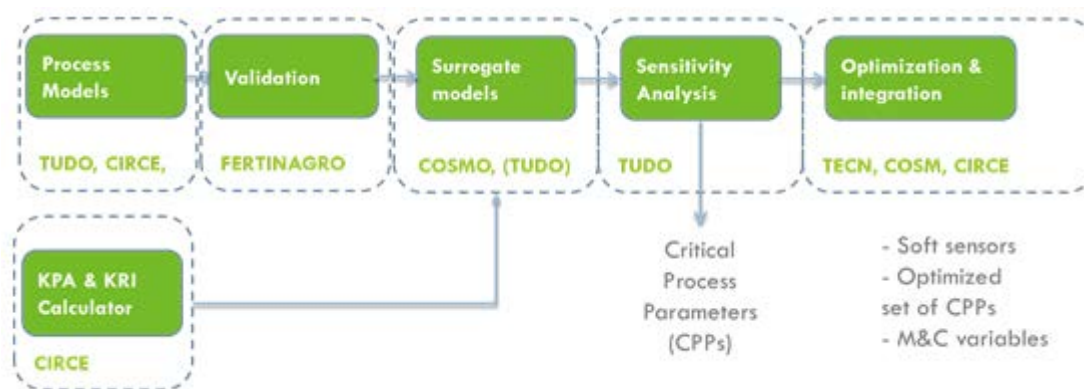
Process Models

TUDO, CIRCE,

Validation

FERTINAGRO

Surrogate models

COSMO, (TUDO)

Sensitivity Analysis

TUDO

Optimization & integration

TECN, COSM, CIRCE

KPA & KRI Calculator

CIRCE

Critical Process Parameters (CPPs)

- Soft sensors
- Optimized set of CPPs
- M&C variables